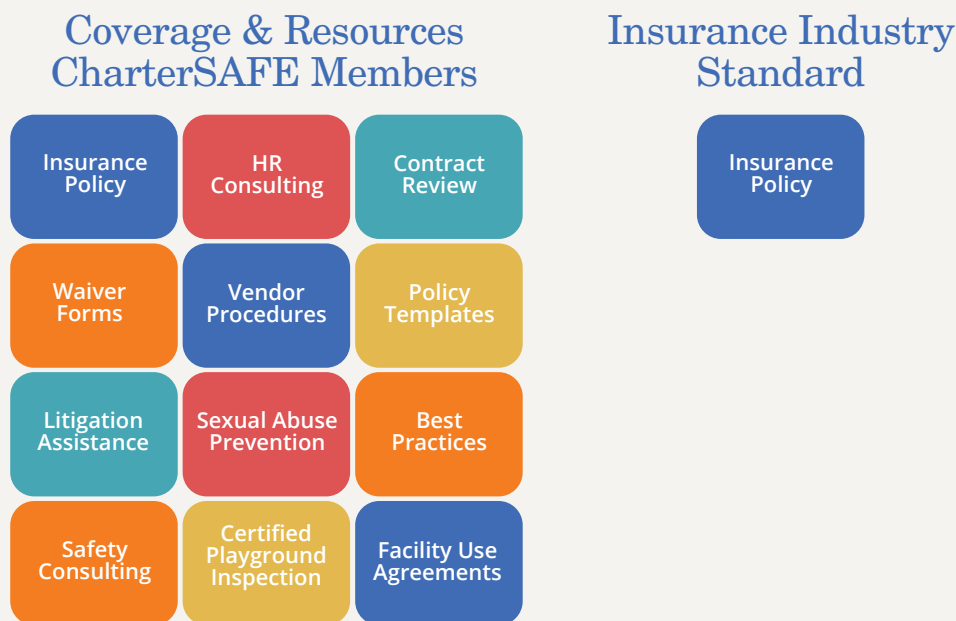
Coverage & Resources CharterSAFE Members

Insurance Policy

HR Consulting

Contract Review

Waiver Forms

Vendor Procedures

Policy Templates

Litigation Assistance

Sexual Abuse Prevention

Best Practices

Safety Consulting

Certified Playground Inspection

Facility Use Agreements

Insurance Industry Standard

Insurance Policy